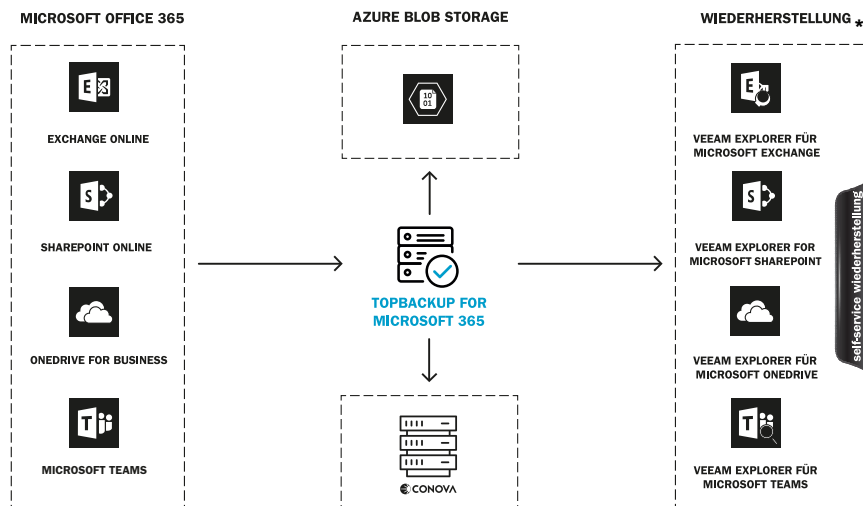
MICROSOFT OFFICE 365

EXCHANGE ONLINE

SHAREPOINT ONLINE

ONEDRIVE FOR BUSINESS

MICROSOFT TEAMS

AZURE BLOB STORAGE

10
01

TOPBACKUP FOR MICROSOFT 365

CONOVA

WIEDERHERSTELLUNG *

VEEAM EXPLORER FÜR MICROSOFT EXCHANGE

VEEAM EXPLORER FOR MICROSOFT SHAREPOINT

VEEAM EXPLORER FÜR MICROSOFT ONEDRIVE

VEEAM EXPLORER FÜR MICROSOFT TEAMS

self-service wiederherstellung